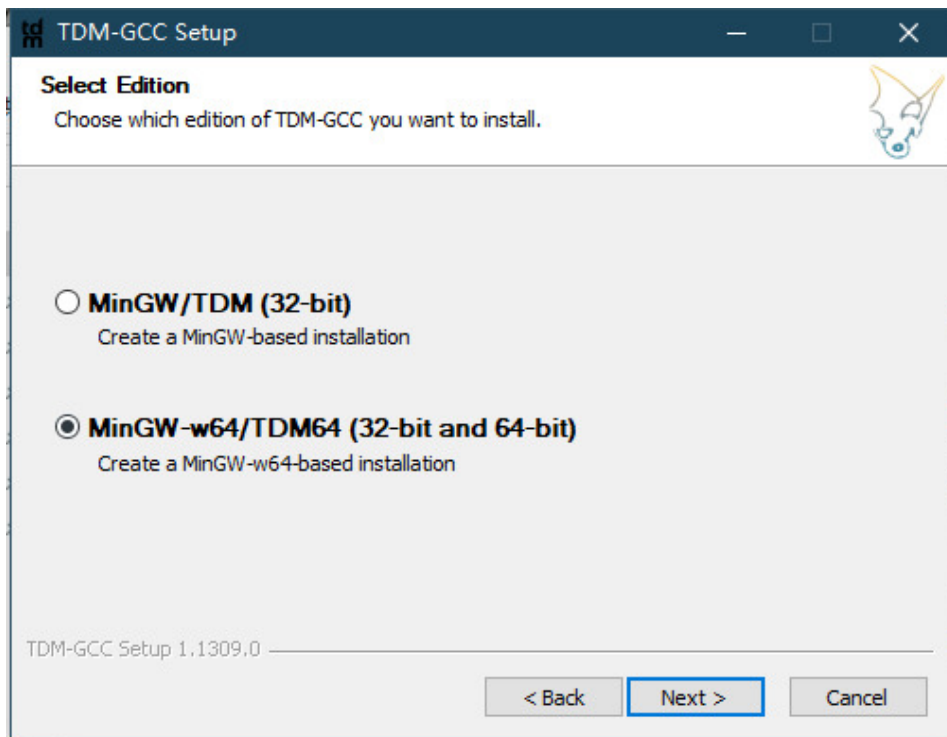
TDM-GCC Setup

Select Edition
Choose which edition of TDM-GCC you want to install.

MinGW/TDM (32-bit)
Create a MinGW-based installation

MinGW-w64/TDM64 (32-bit and 64-bit)
Create a MinGW-w64-based installation

TDM-GCC Setup 1.1309.0

< Back
Next >
Cancel